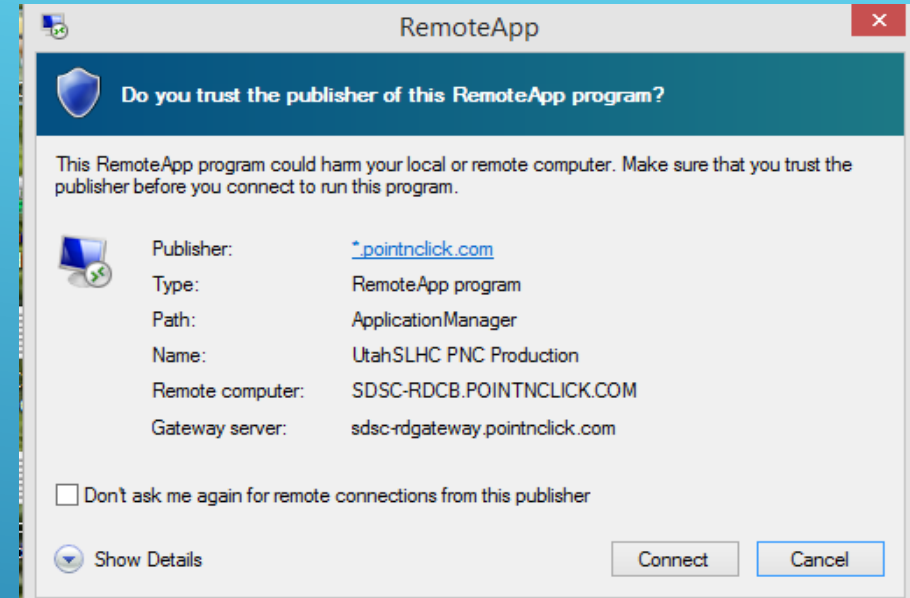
RemoteApp

Do you trust the publisher of this RemoteApp program?

This RemoteApp program could harm your local or remote computer. Make sure that you trust the publisher before you connect to run this program.

| | |
|---|---|
| Publisher: | *.pointnclick.com |
| Type: | RemoteApp program |
| Path: | ApplicationManager |
| Name: | UtahSLHC PNC Production |
| Remote computer: | SDSC-RDCB.POINTNCLICK.COM |
| Gateway server: | sdsc-rdgateway.pointnclick.com |

Don't ask me again for remote connections from this publisher

Show Details

Connect

Cancel